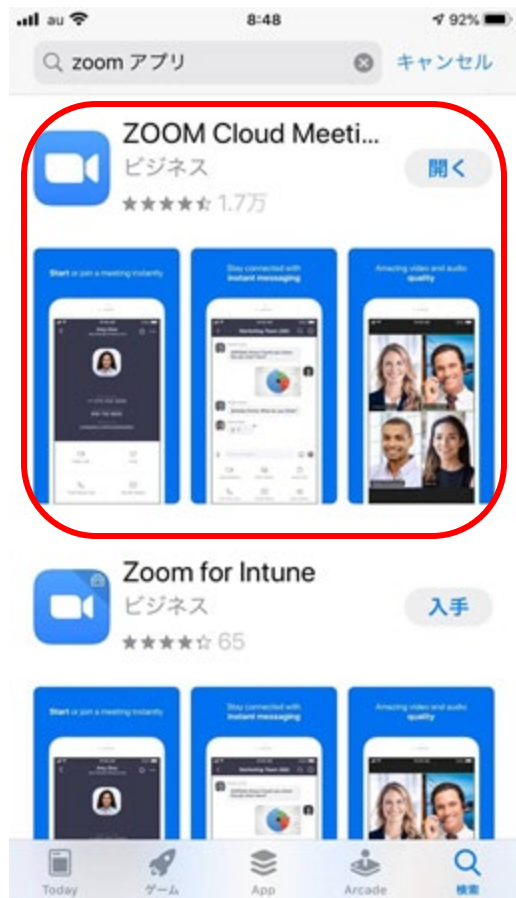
au 8:48 92%

zoom アプリ

キャンセル

ZOOM Cloud Meeti...

ビジネス

1.7万

開く

Start or join a meeting instantly

Stay connected with instant messaging

Amazing video and audio quality

Zoom for Intune

ビジネス

65

入手

Start or join a meeting instantly

Stay connected with instant messaging

Amazing video and audio quality

Today

ゲーム

App

Arcade

検索